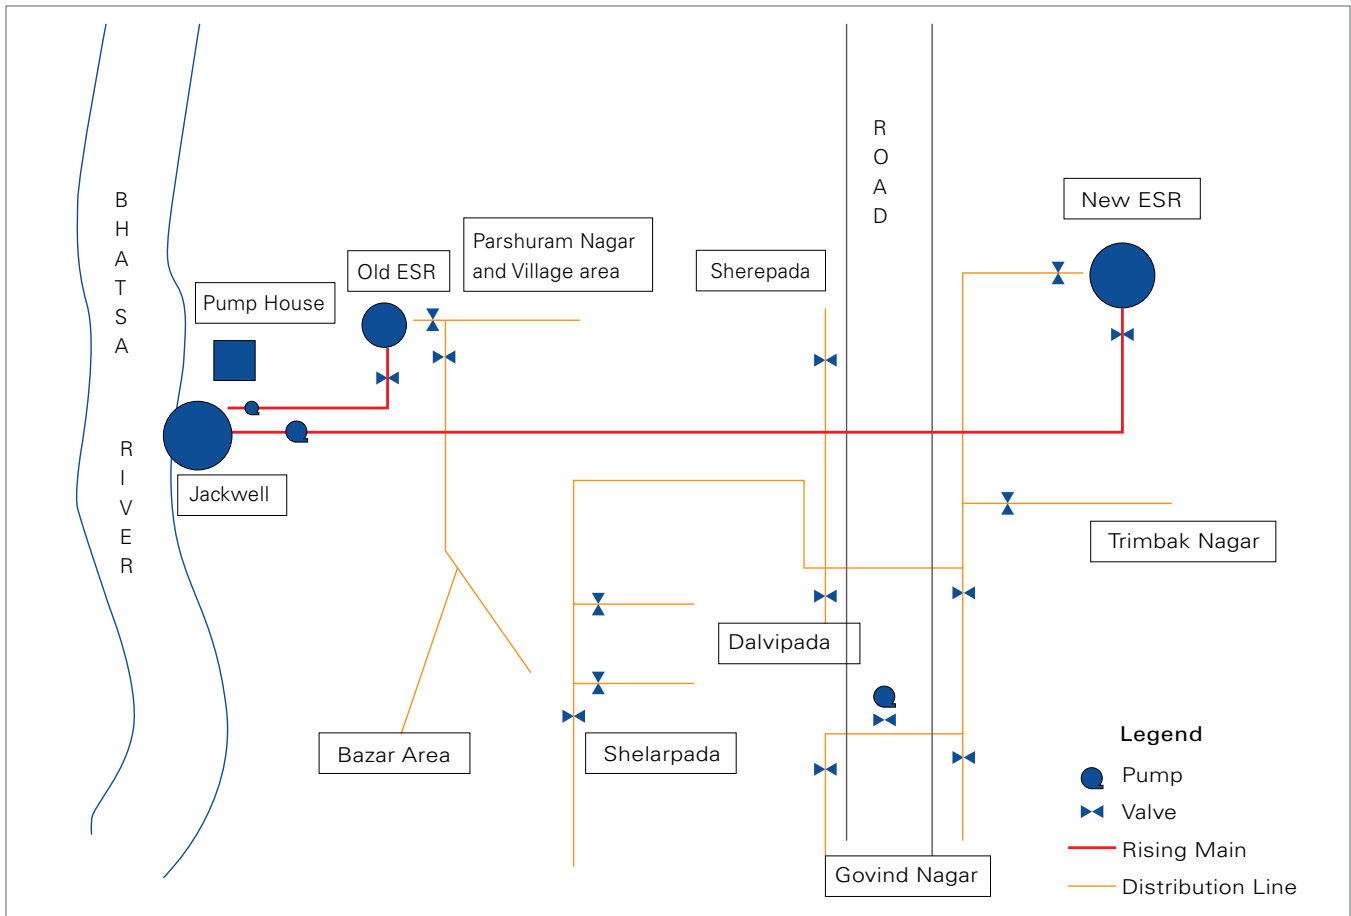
BHATSA RIVER

ROAD

New ESR

Parshuram Nagar and Village area

Old ESR

Sherepada

Pump House

Jackwell

Trimbak Nagar

Dalvipada

Bazar Area

Shelarpada

Govind Nagar

Legend
Pump
Valve
Rising Main
Distribution Line